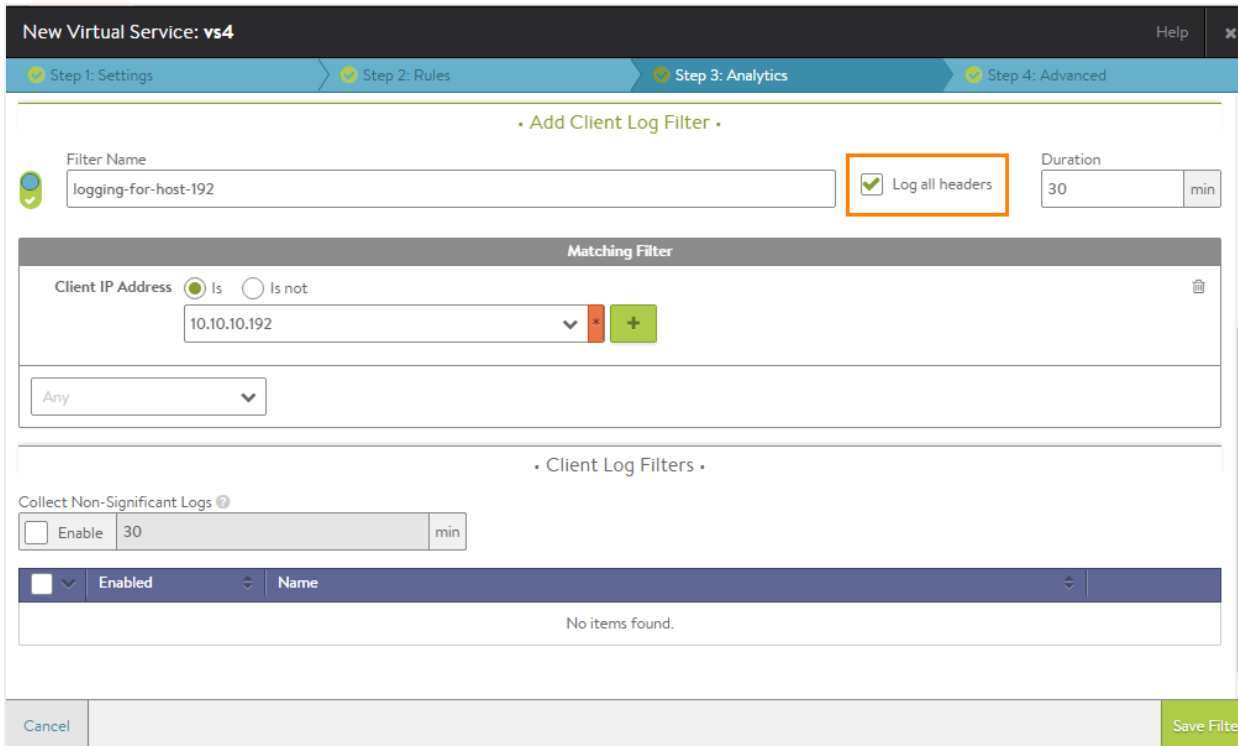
New Virtual Service: vs4

Help

Step 1: Settings
Step 2: Rules
Step 3: Analytics
Step 4: Advanced

• Add Client Log Filter •

Filter Name
logging-for-host-192

Log all headers

Duration
30 min

Matching Filter

Client IP Address
Is
Is not

10.10.10.192

Any

• Client Log Filters •

Collect Non-Significant Logs

Enable 30 min

| Enabled | Name |
|---|---|
| No items found. | |

Cancel

Save Filte